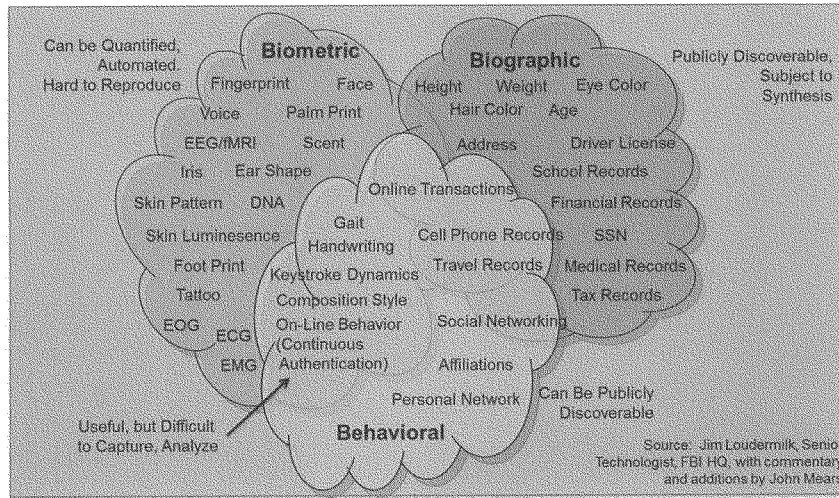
Can be Quantified, Automated. Hard to Reproduce

Biometric

Fingerprint Face
Voice Palm Print
EEG/fMRI Scent
Iris Ear Shape
Skin Pattern DNA
Skin Luminesence
Foot Print
Tattoo
EOG ECG
EMG

Biographic

Publicly Discoverable, Subject to Synthesis

Height Weight Eye Color
Hair Color Age
Address Driver License
School Records
Financial Records
SSN
Medical Records
Tax Records

Online Transactions
Gait
Handwriting
Cell Phone Records
Travel Records
Keystroke Dynamics
Composition Style
On-Line Behavior (Continuous Authentication)
Social Networking
Affiliations
Personal Network

Behavioral

Can Be Publicly Discoverable

Useful, but Difficult to Capture, Analyze

Source: Jim Loudermilk, Senio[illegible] Technologist, FBI HQ, with commentary and additions by John Mear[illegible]